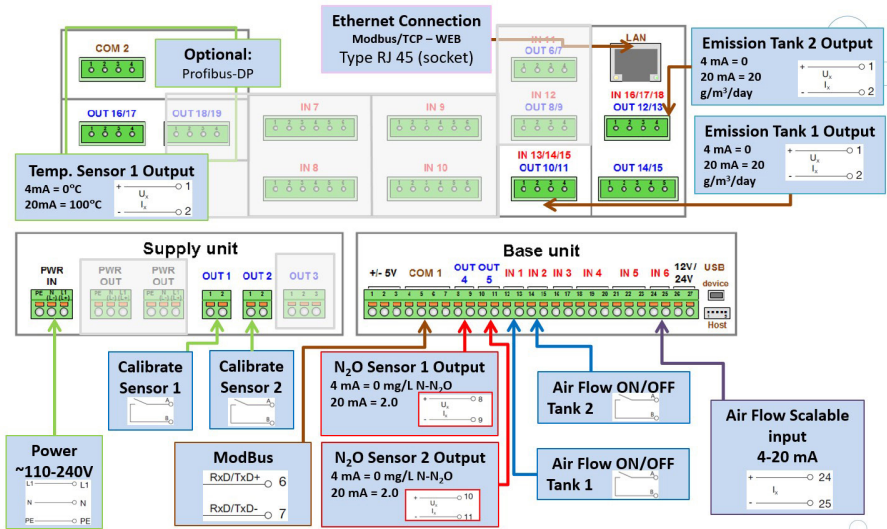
Ethernet Connection
Modbus/TCP – WEB
Type RJ 45 (socket)

COM 2

Optional:
Profibus-DP

IN 11
OUT 6/7

LAN

Emission Tank 2 Output
4 mA = 0
20 mA = 20
g/m³/day
+ $U_x$ 1
$I_x$
- 2

OUT 16/17
OUT 18/19
IN 7
IN 9
IN 12
OUT 8/9
IN 16/17/18
OUT 12/13

Emission Tank 1 Output
4 mA = 0
20 mA = 20
g/m³/day
+ $U_x$ 1
$I_x$
- 2

IN 8
IN 10
IN 13/14/15
OUT 10/11
OUT 14/15

Temp. Sensor 1 Output
4mA = 0°C
20mA = 100°C
+ $U_x$ 1
$I_x$
- 2

Supply unit
PWR IN
PWR OUT
PWR OUT
OUT 1
OUT 2
OUT 3

Base unit
+/- 5V
COM 1
OUT 4
OUT 5
IN 1
IN 2
IN 3
IN 4
IN 5
IN 6
12V/ 24V
USB
device
Host

Calibrate Sensor 1
A
B

Calibrate Sensor 2
A
B

$N_2O$ Sensor 1 Output
4 mA = 0 mg/L N-$N_2O$
20 mA = 2.0
+ $U_x$ 8
$I_x$
- 9

Air Flow ON/OFF
Tank 2

Air Flow Scalable input
4-20 mA
+ 24
$I_x$
- 25

Power
~110-240V
L1 L1
N N
PE PE

ModBus
RxD/TxD+ 6
RxD/TxD- 7

$N_2O$ Sensor 2 Output
4 mA = 0 mg/L N-$N_2O$
20 mA = 2.0
+ $U_x$ 10
$I_x$
- 11

Air Flow ON/OFF
Tank 1